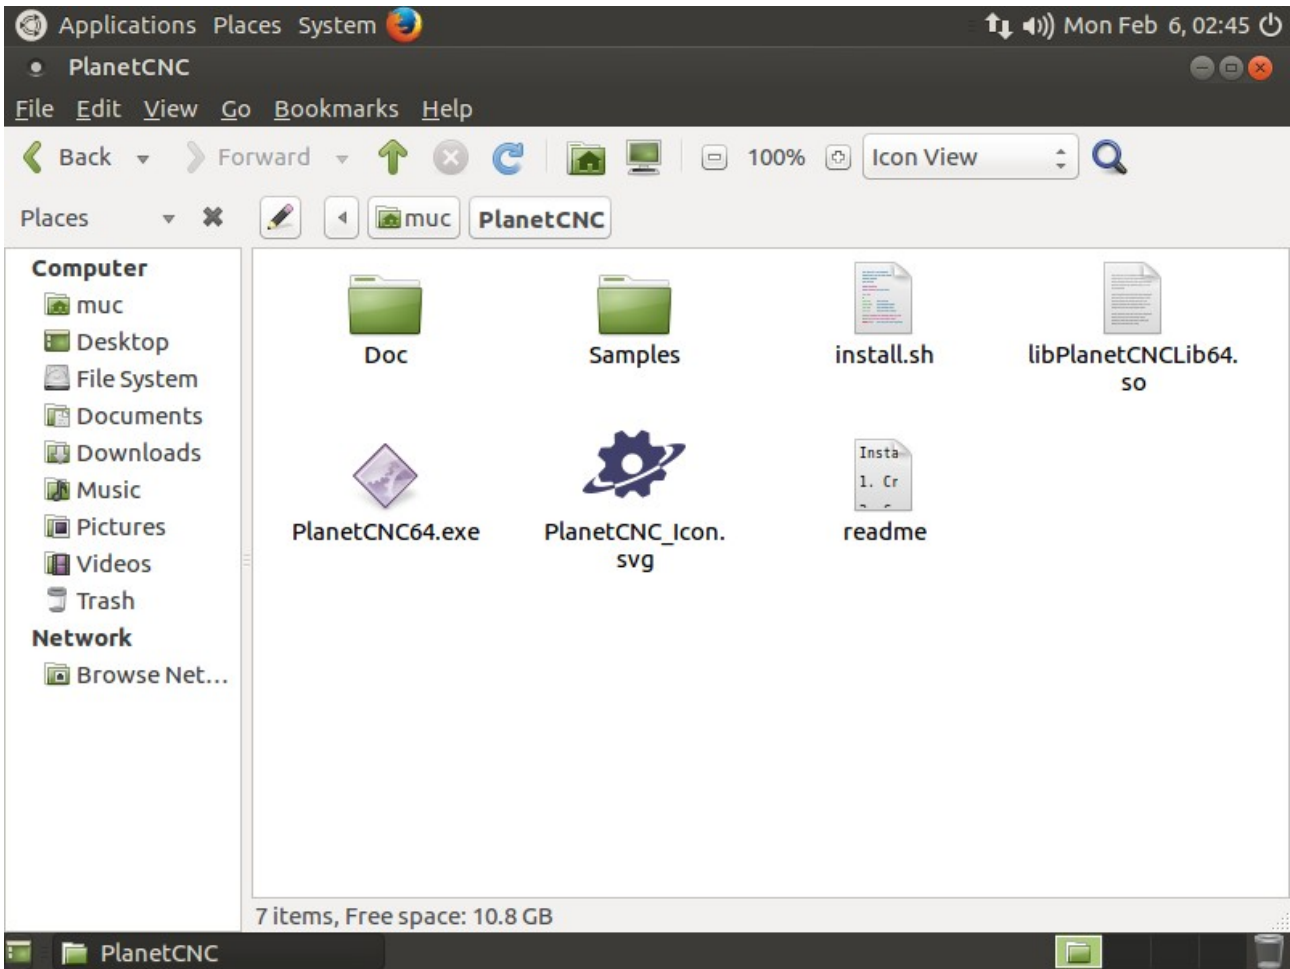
Applications Places System

Mon Feb 6, 02:45

PlanetCNC

File Edit View Go Bookmarks Help

Back Forward 100% Icon View

Places muc PlanetCNC

Computer
muc
Desktop
File System
Documents
Downloads
Music
Pictures
Videos
Trash
Network
Browse Net...

Doc
Samples
install.sh
libPlanetCNCLib64.so
PlanetCNC64.exe
PlanetCNC_Icon.svg
Insta
1. Cr
readme

7 items, Free space: 10.8 GB

PlanetCNC